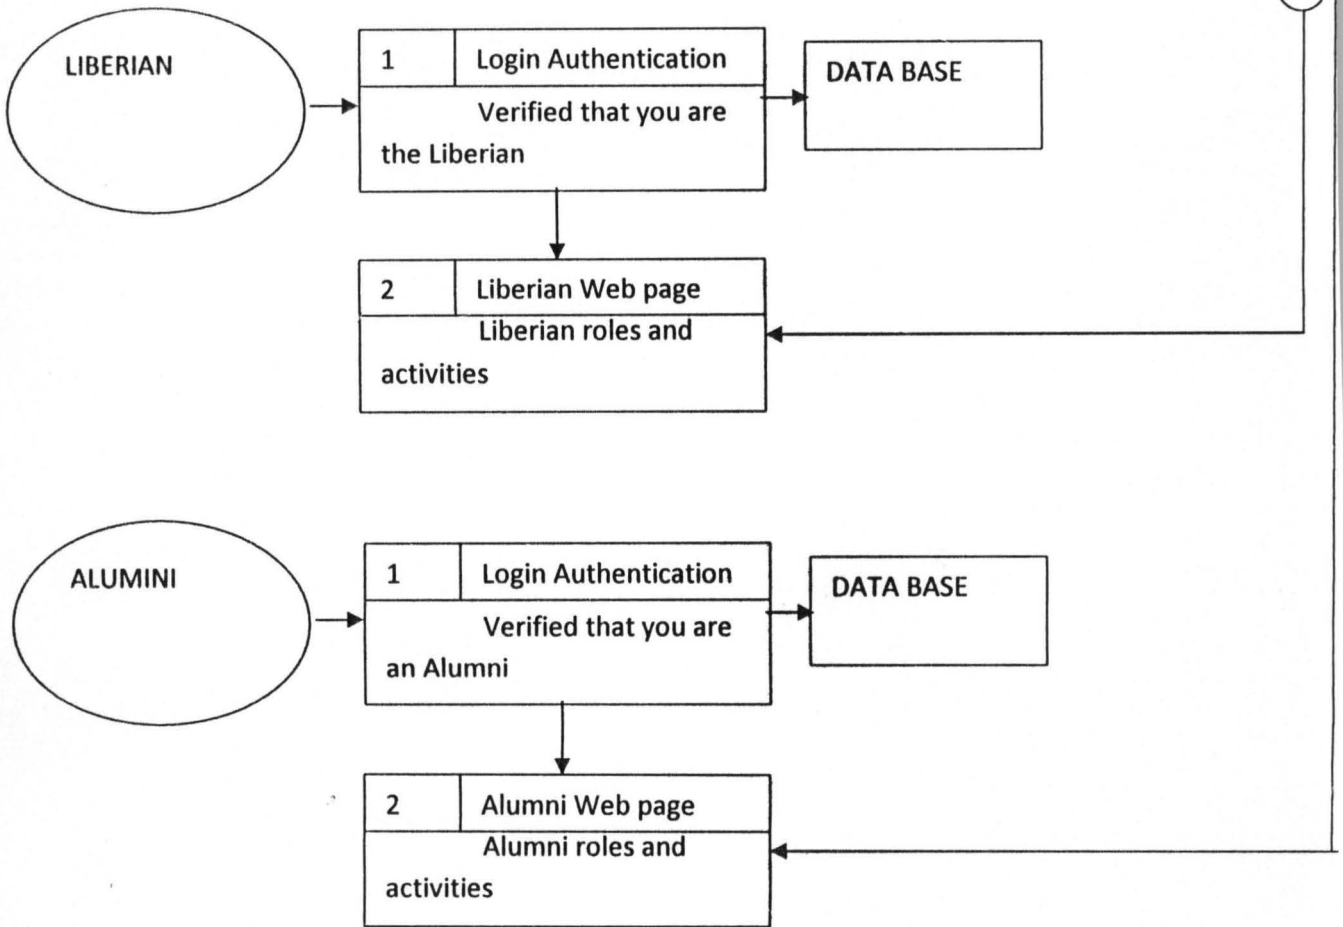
LIBERIAN

1 Login Authentication

Verified that you are the Liberian

DATA BASE

2 Liberian Web page

Liberian roles and activities

ALUMINI

1 Login Authentication

Verified that you are an Alumni

DATA BASE

2 Alumni Web page

Alumni roles and activities